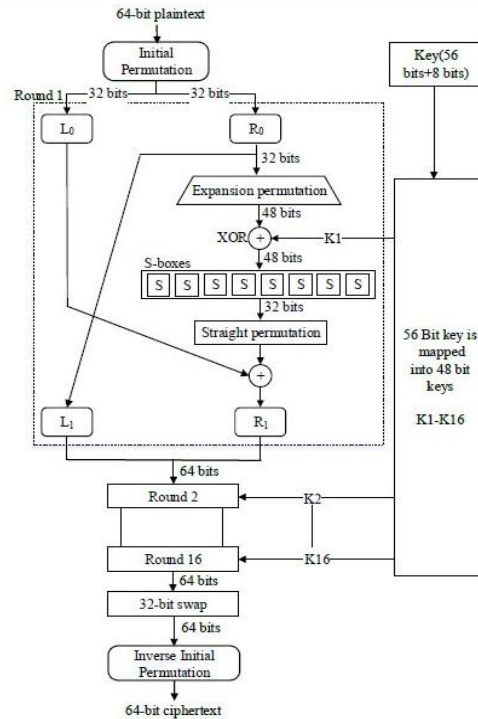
64-bit plaintext

Initial Permutation

Key(56 bits+8 bits)

Round 1

32 bits

32 bits

$L_0$

$R_0$

32 bits

Expansion permutation

48 bits

XOR

K1

48 bits

S-boxes

S S S S S S S S

32 bits

Straight permutation

56 Bit key is mapped into 48 bit keys

K1-K16

$L_1$

$R_1$

64 bits

Round 2

K2

Round 16

K16

64 bits

32-bit swap

64 bits

Inverse Initial Permutation

64-bit ciphertext